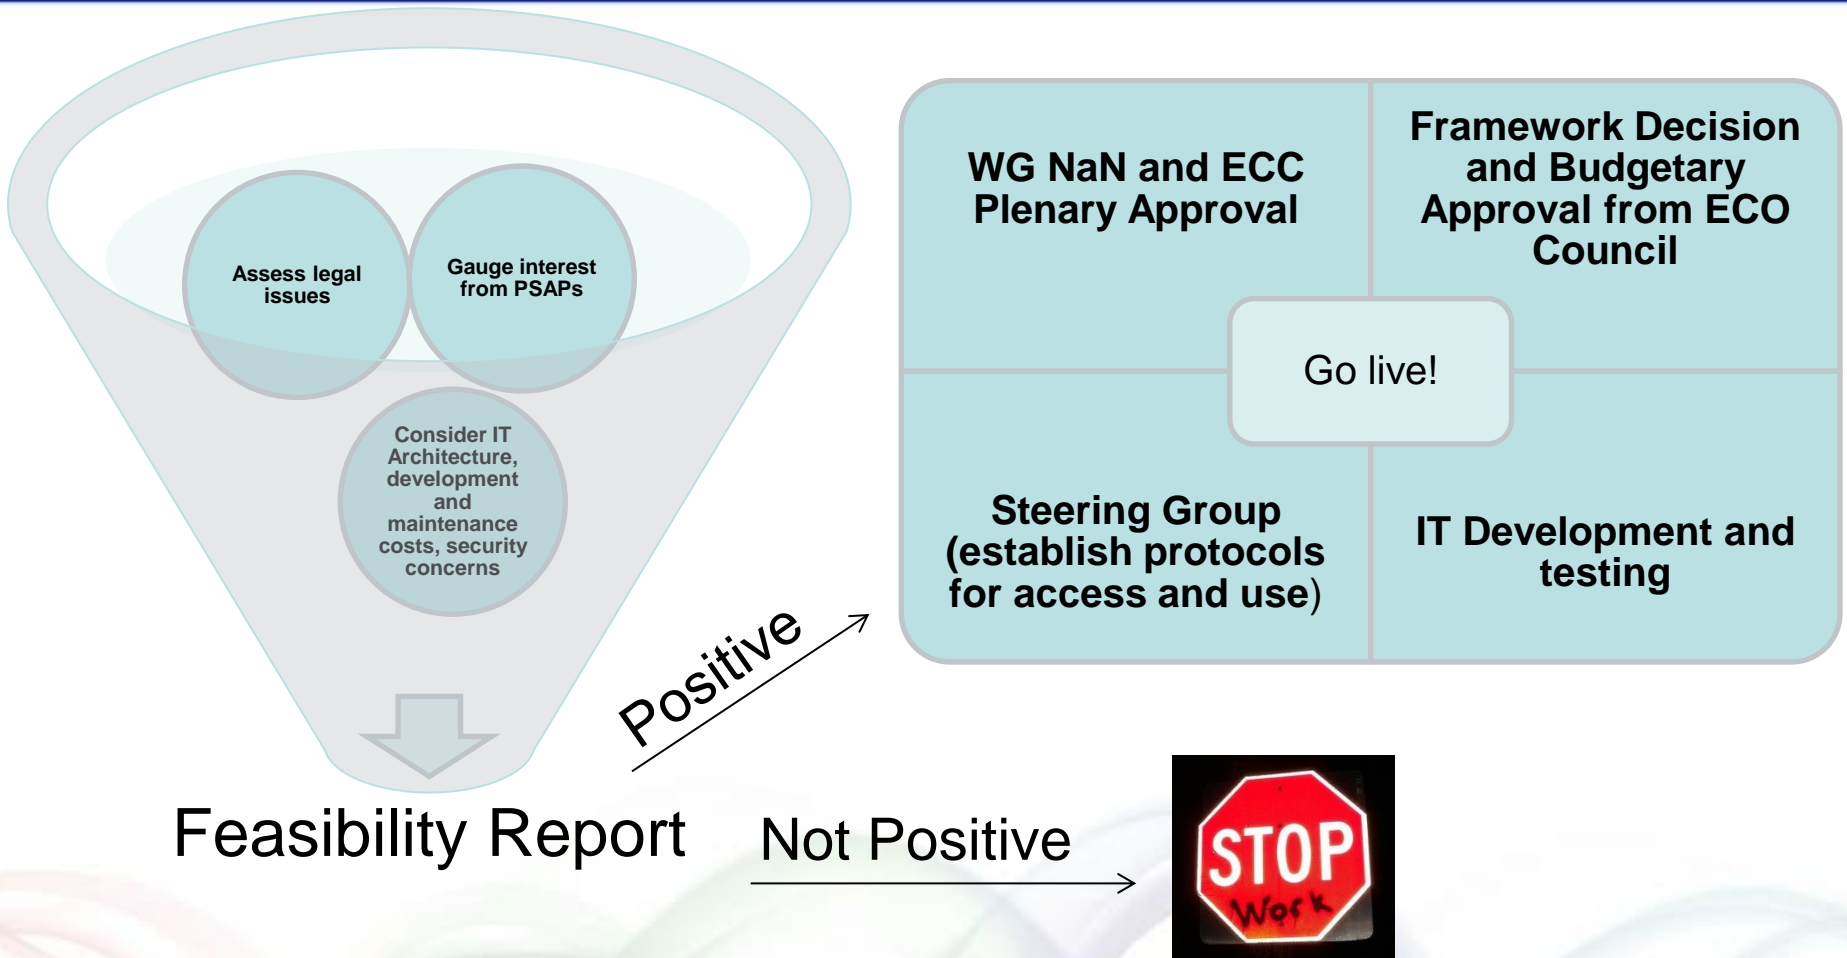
Assess legal issues

Gauge interest from PSAPs

Consider IT Architecture, development and maintenance costs, security concerns

Feasibility Report

Positive

WG NaN and ECC Plenary Approval

Framework Decision and Budgetary Approval from ECO Council

Go live!

Steering Group (establish protocols for access and use)

IT Development and testing

Not Positive

STOP

Work